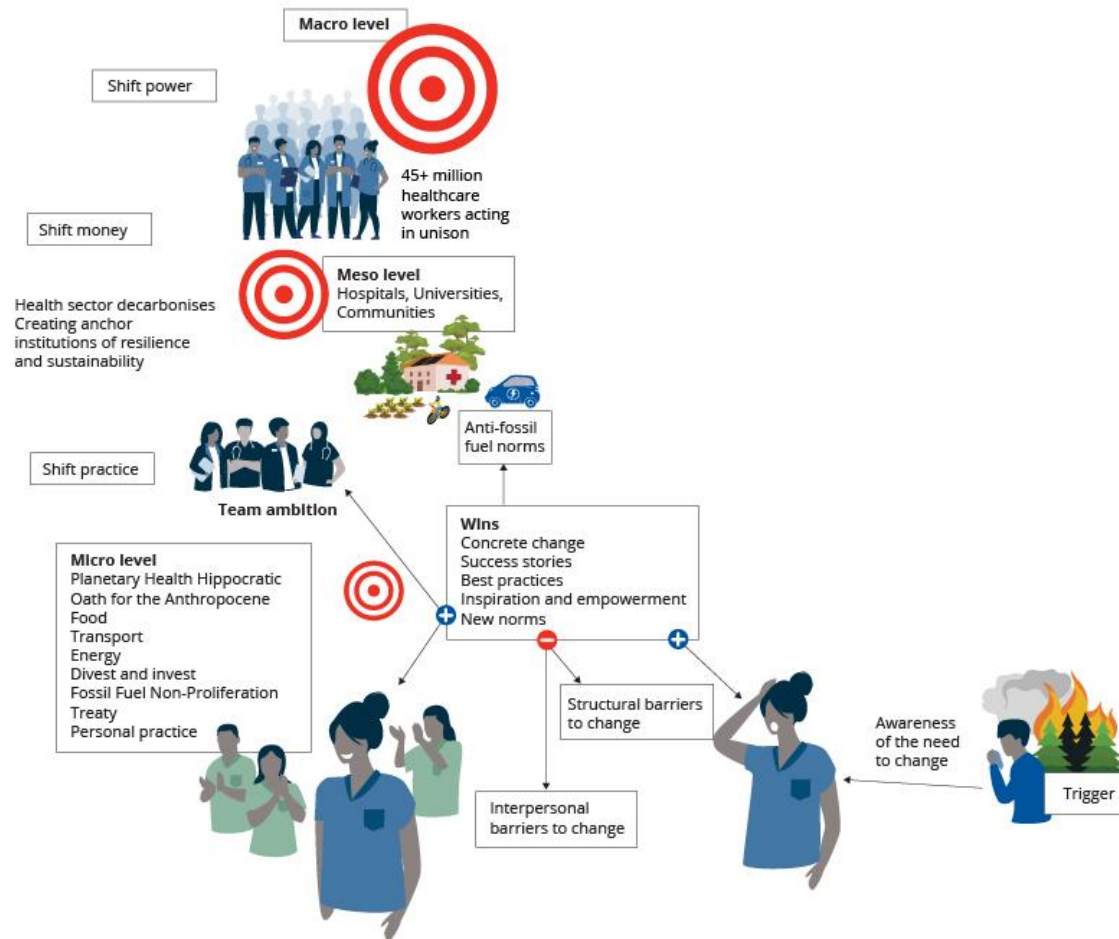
Macro level

Shift power

45+ million healthcare workers acting in unison

Shift money

Meso level
Hospitals, Universities, Communities

Health sector decarbonises
Creating anchor institutions of resilience and sustainability

Anti-fossil fuel norms

Shift practice

Team ambition

Wins
Concrete change
Success stories
Best practices
Inspiration and empowerment
New norms

Micro level
Planetary Health Hippocratic Oath for the Anthropocene
Food
Transport
Energy
Divest and invest
Fossil Fuel Non-Proliferation Treaty
Personal practice

Structural barriers to change

Interpersonal barriers to change

Awareness of the need to change

Trigger